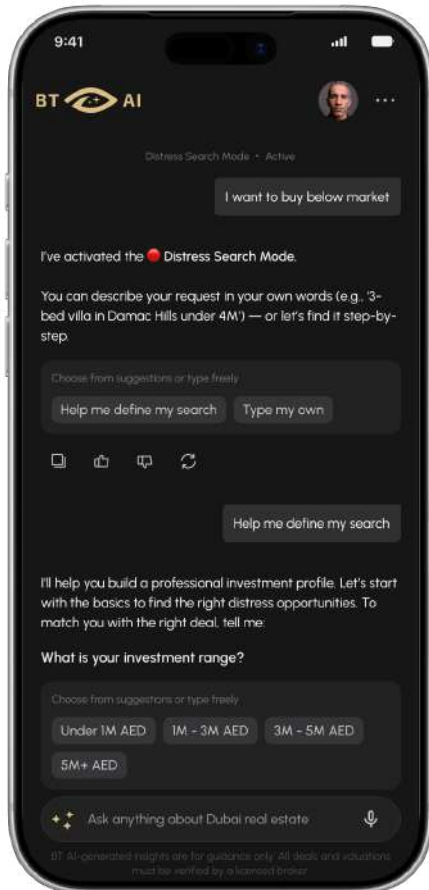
9:41

BT AI

Distress Search Mode • Active

I want to buy below market

I've activated the Distress Search Mode.

You can describe your request in your own words (e.g., '3-bed villa in Damac Hills under 4M') — or let's find it step-by-step.

Choose from suggestions or type freely

Help me define my search

Type my own

Help me define my search

I'll help you build a professional investment profile. Let's start with the basics to find the right distress opportunities. To match you with the right deal, tell me:

What is your investment range?

Choose from suggestions or type freely

Under 1M AED

1M - 3M AED

3M - 5M AED

5M+ AED

Ask anything about Dubai real estate

BT AI-generated insights are for guidance only. All deals and valuations must be verified by a licensed broker